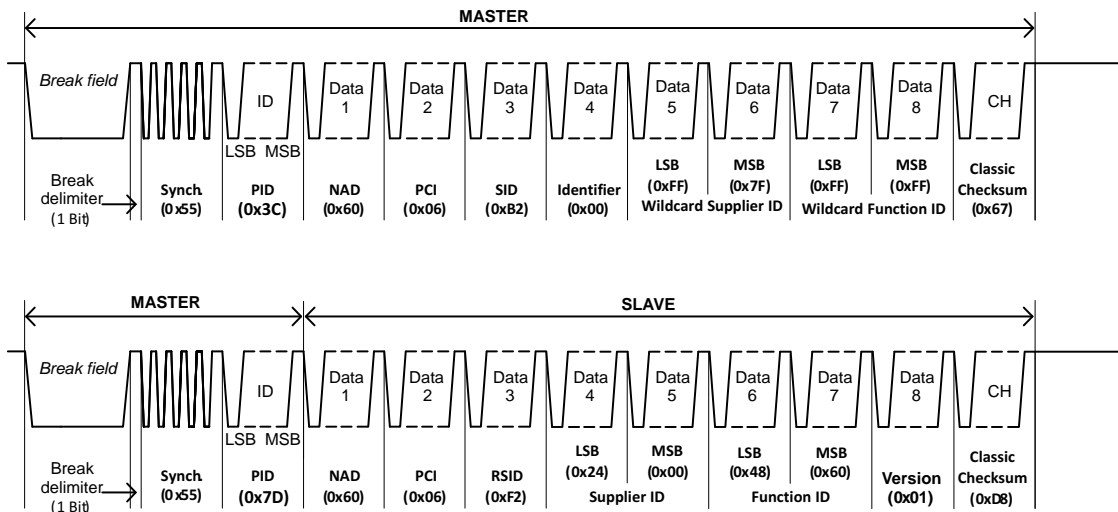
MASTER

Break field

ID

Data 1

Data 2

Data 3

Data 4

Data 5

Data 6

Data 7

Data 8

CH

LSB MSB

Break delimiter (1 Bit)

Synch. (0x55)

PID (0x3C)

NAD (0x60)

PCI (0x06)

SID (0xB2)

Identifier (0x00)

LSB (0xFF)

MSB (0x7F)

Wildcard Supplier ID

LSB (0xFF)

MSB (0xFF)

Wildcard Function ID

Classic Checksum (0x67)

MASTER

SLAVE

Break field

ID

Data 1

Data 2

Data 3

Data 4

Data 5

Data 6

Data 7

Data 8

CH

LSB MSB

Break delimiter (1 Bit)

Synch. (0x55)

PID (0x7D)

NAD (0x60)

PCI (0x06)

RSID (0xF2)

LSB (0x24)

MSB (0x00)

Supplier ID

LSB (0x48)

MSB (0x60)

Function ID

Version (0x01)

Classic Checksum (0xD8)